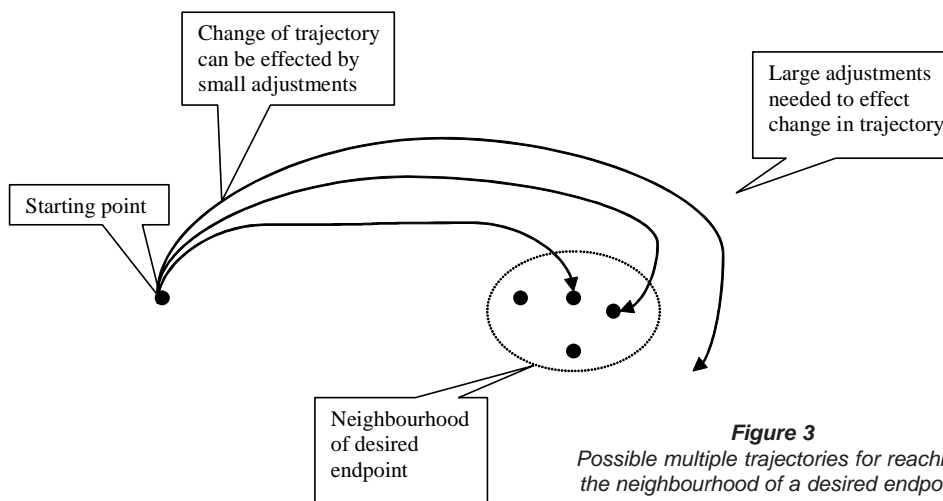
Change of trajectory can be effected by small adjustments

Large adjustments needed to effect change in trajectory

Starting point

Neighbourhood of desired endpoint

Figure 3

Possible multiple trajectories for reachi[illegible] the neighbourhood of a desired endpo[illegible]